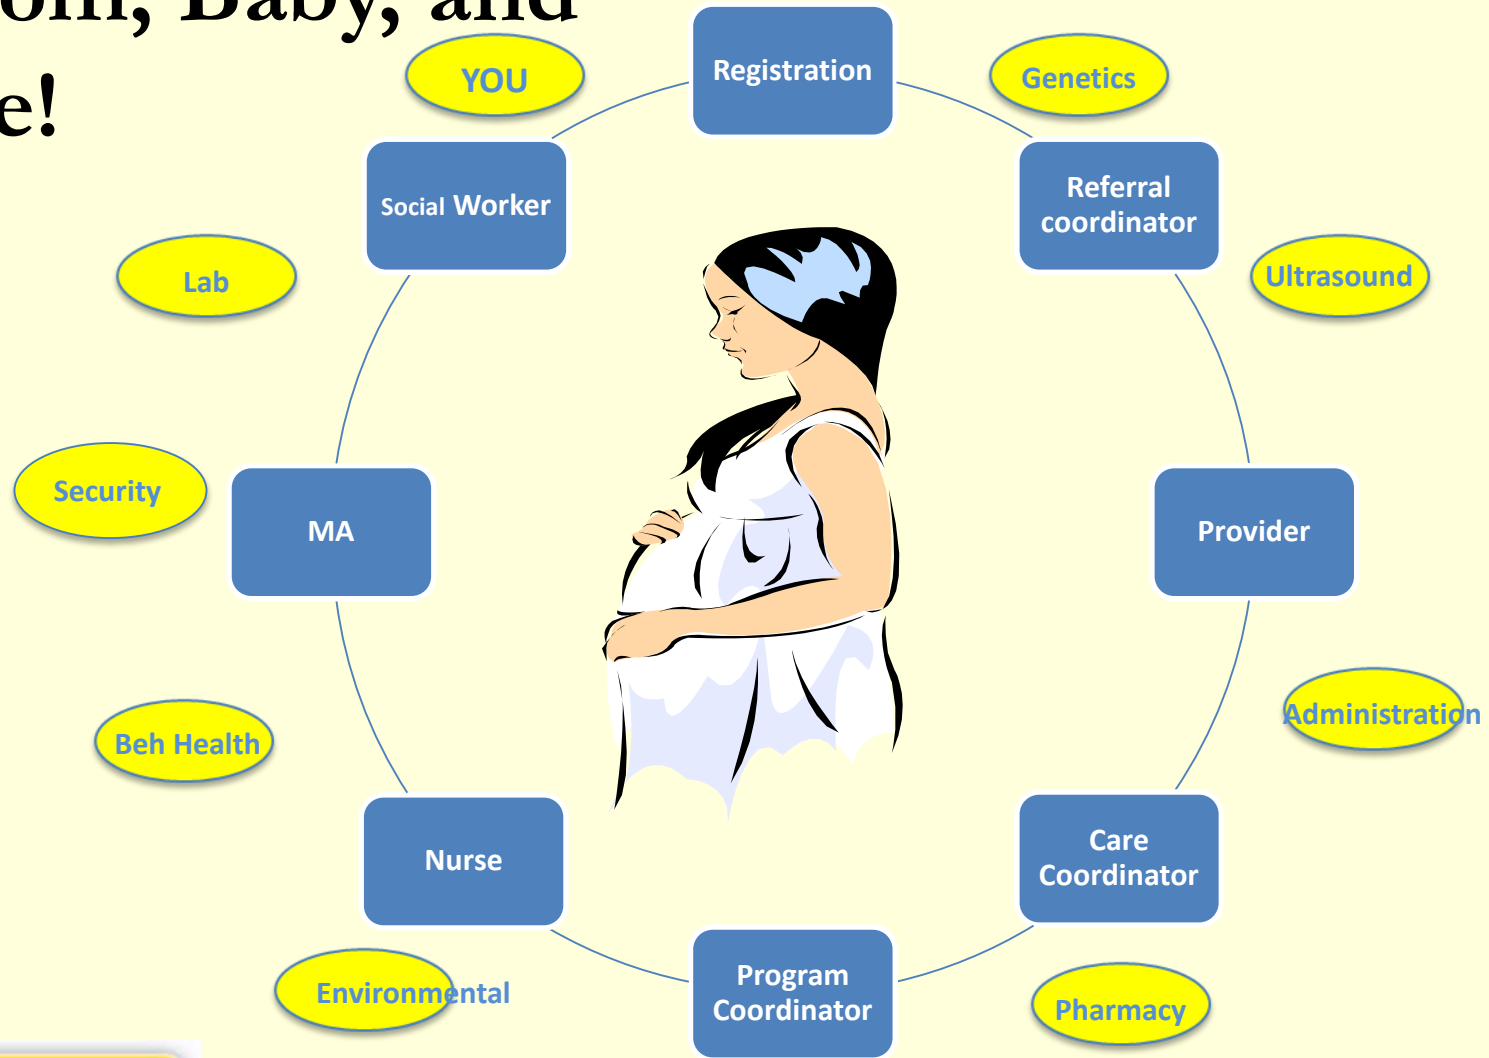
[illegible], Baby, and
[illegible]e!

YOU

Registration

Genetics

Social Worker

Referral coordinator

Lab

Ultrasound

Security

MA

Provider

Administration

Beh Health

Nurse

Care Coordinator

Environmental

Program Coordinator

Pharmacy